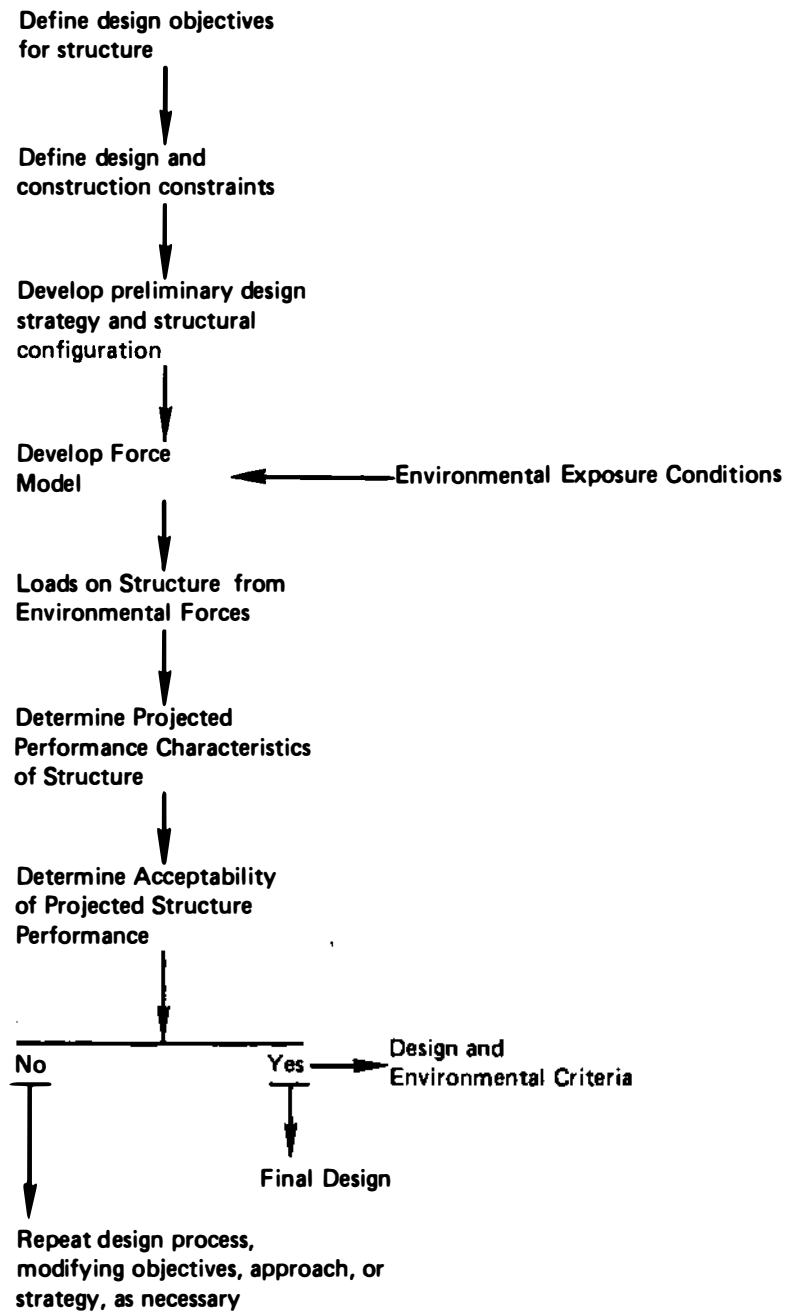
Define design objectives for structure

Define design and construction constraints

Develop preliminary design strategy and structural configuration

Develop Force Model

Environmental Exposure Conditions

Loads on Structure from Environmental Forces

Determine Projected Performance Characteristics of Structure

Determine Acceptability of Projected Structure Performance

No

Yes

Design and Environmental Criteria

Final Design

Repeat design process, modifying objectives, approach, or strategy, as necessary